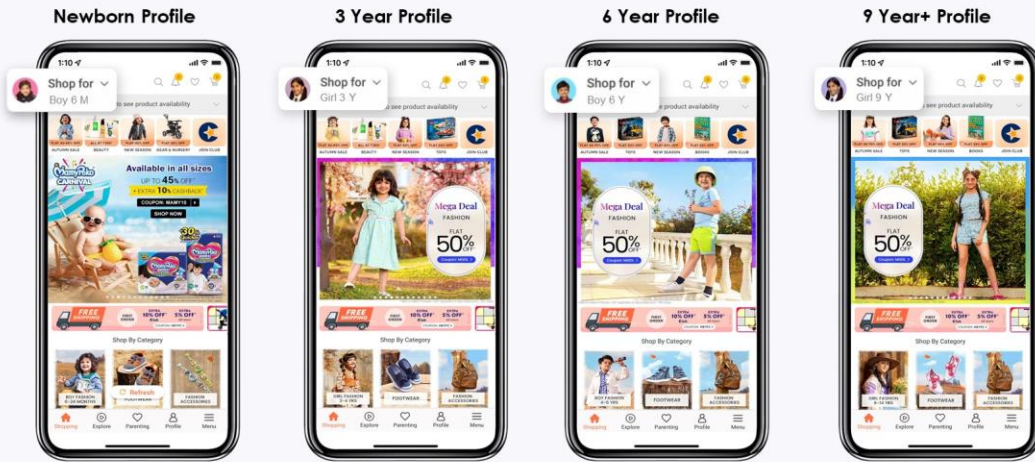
Newborn Profile

1:10

Shop for
Boy 6 M

to see product availability

AUTUMN SALE BEAUTY NEW SEASON GEAR & NURSERY JOIN CLUB

MamyPoko CARNIVAL

Available in all sizes
UP TO 45% OFF
+ EXTRA 10% CASHBACK
COUPON: MAMY10
SHOP NOW

FREE SHIPPING FIRST ORDER EXTRA 10% OFF EXTRA 5% OFF

Shop By Category

BOY FASHION 0-24 MONTHS
Refresh
ACCESSORIES

Shopping Explore Parenting Profile Menu

3 Year Profile

1:10

Shop for
Girl 3 Y

to see product availability

AUTUMN SALE BEAUTY NEW SEASON TOYS JOIN CLUB

Mega Deal
FASHION
FLAT
50%
OFF

FREE SHIPPING FIRST ORDER EXTRA 10% OFF EXTRA 5% OFF

Shop By Category

GIRL FASHION 2-4 YRS
FOOTWEAR
FASHION ACCESSORIES

Shopping Explore Parenting Profile Menu

6 Year Profile

1:10

Shop for
Boy 6 Y

AUTUMN SALE TOYS NEW SEASON BOOKS JOIN CLUB

Mega Deal
FASHION
FLAT
50%
OFF

FREE SHIPPING FIRST ORDER EXTRA 10% OFF EXTRA 5% OFF

Shop By Category

FOOTWEAR
FASHION ACCESSORIES

Shopping Explore Parenting Profile Menu

9 Year+ Profile

1:10

Shop for
Girl 9 Y

AUTUMN SALE TOYS NEW SEASON BOOKS JOIN CLUB

Mega Deal
FASHION
FLAT
50%
OFF

FREE SHIPPING FIRST ORDER EXTRA 10% OFF EXTRA 5% OFF

Shop By Category

GIRL FASHION 8-12 YRS
FOOTWEAR
FASHION ACCESSORIES

Shopping Explore Parenting Profile Menu